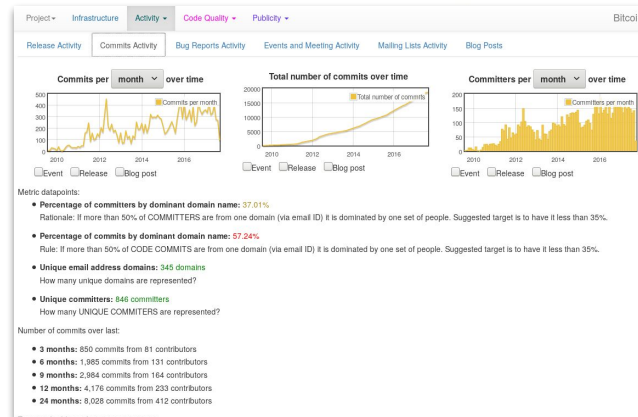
Project ▾ Infrastructure Activity ▾ Code Quality ▾ Publicity ▾ Bitcoi

Release Activity Commits Activity Bug Reports Activity Events and Meeting Activity Mailing Lists Activity Blog Posts

Commits per month over time

500 400 300 200 100 0

Commits per month

2010 2012 2014 2016

Event Release Blog post

Total number of commits over time

20000 15000 10000 5000 0

Total number of commits

2010 2012 2014 2016

Event Release Blog post

Committers per month over time

200 150 100 50 0

Committers per month

2010 2012 2014 2016

Event Release Blog post

Metric datapoints:

- **Percentage of committers by dominant domain name:** 37.01%
Rationale: If more than 50% of COMMITTERS are from one domain (via email ID) it is dominated by one set of people. Suggested target is to have it less than 35%.

- **Percentage of commits by dominant domain name:** 57.24%
Rule: If more than 50% of CODE COMMITS are from one domain (via email ID) it is dominated by one set of people. Suggested target is to have it less than 35%.

- **Unique email address domains:** 345 domains
How many unique domains are represented?

- **Unique committers:** 846 committers
How many UNIQUE COMMITERS are represented?

Number of commits over last:

- **3 months:** 850 commits from 81 contributors
- **6 months:** 1,985 commits from 131 contributors
- **9 months:** 2,984 commits from 164 contributors
- **12 months:** 4,176 commits from 233 contributors
- **24 months:** 8,028 commits from 412 contributors